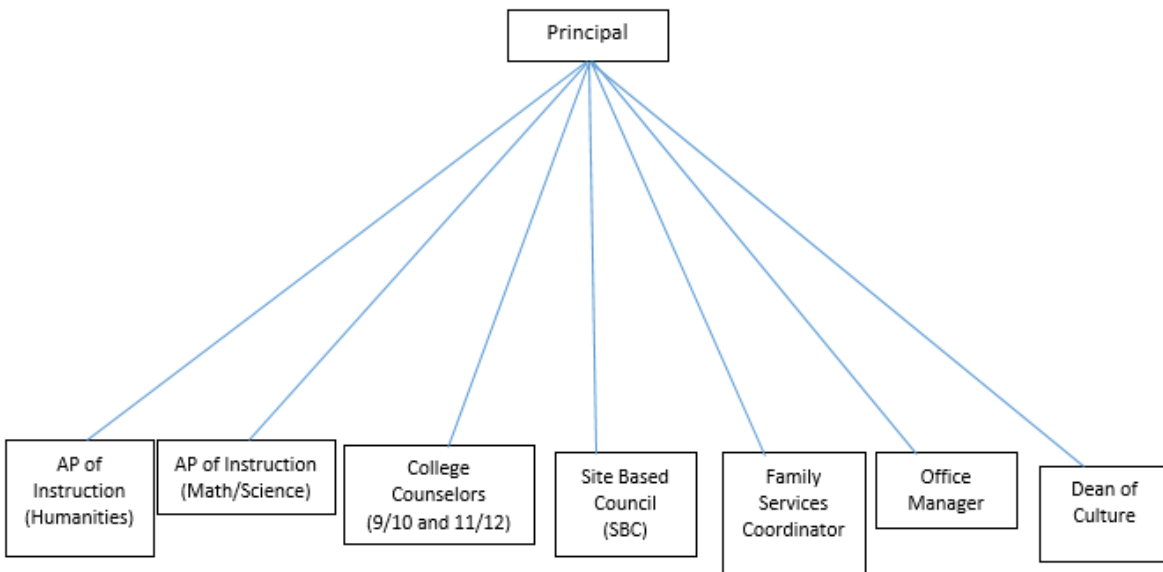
Principal

AP of Instruction (Humanities)

AP of Instruction (Math/Science)

College Counselors (9/10 and 11/12)

Site Based Council (SBC)

Family Services Coordinator

Office Manager

Dean of Culture